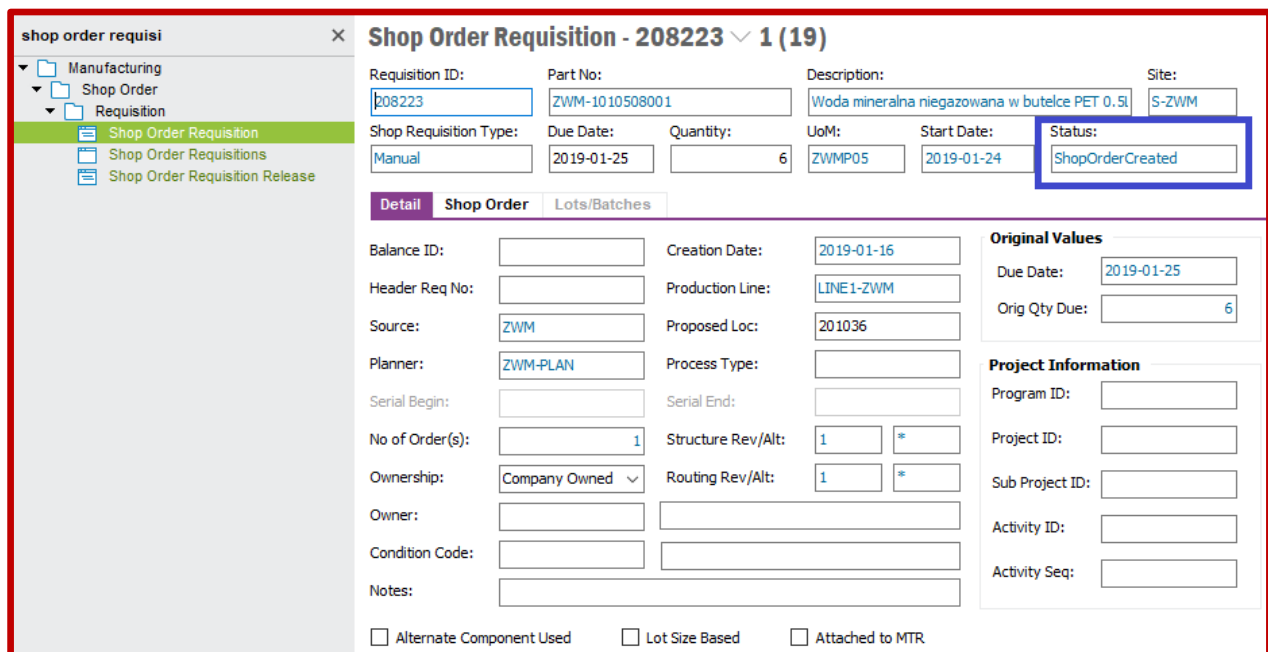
shop order requisi ×

Manufacturing
Shop Order
Requisition
Shop Order Requisition
Shop Order Requisitions
Shop Order Requisition Release

Shop Order Requisition - 208223 1 (19)

Requisition ID: 208223
Part No: ZWM-101050800l
Description: Woda mineralna niegazowana w butelce PET 0.5l
Site: S-ZWM
Shop Requisition Type: Manual
Due Date: 2019-01-25
Quantity: 6
UoM: ZWMP05
Start Date: 2019-01-24
Status: ShopOrderCreated

Detail | Shop Order | Lots/Batches

Balance ID:
Header Req No:
Source: ZWM
Planner: ZWM-PLAN
Serial Begin:
No of Order(s): 1
Ownership: Company Owned
Owner:
Condition Code:
Notes:

Creation Date: 2019-01-16
Production Line: LINE1-ZWM
Proposed Loc: 201036
Process Type:
Serial End:
Structure Rev/Alt: 1 *
Routing Rev/Alt: 1 *

Original Values
Due Date: 2019-01-25
Orig Qty Due: 6

Project Information
Program ID:
Project ID:
Sub Project ID:
Activity ID:
Activity Seq:

Alternate Component Used
Lot Size Based
Attached to MTR